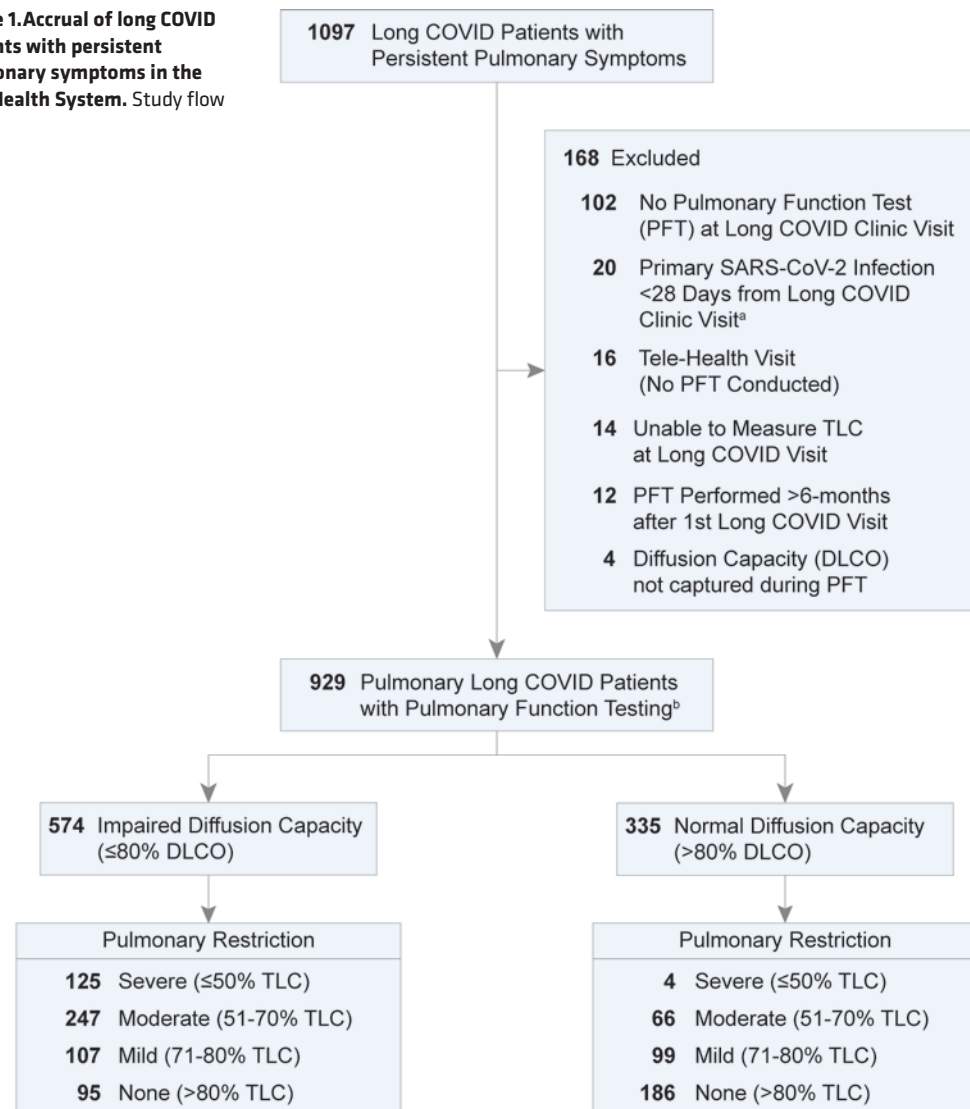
e 1. Accrual of long COVID nts with persistent onary symptoms in the Health System. Study flow

1097 Long COVID Patients with Persistent Pulmonary Symptoms

168 Excluded

102 No Pulmonary Function Test (PFT) at Long COVID Clinic Visit

20 Primary SARS-CoV-2 Infection <28 Days from Long COVID Clinic Visit$^a$

16 Tele-Health Visit (No PFT Conducted)

14 Unable to Measure TLC at Long COVID Visit

12 PFT Performed >6-months after 1st Long COVID Visit

4 Diffusion Capacity (DLCO) not captured during PFT

929 Pulmonary Long COVID Patients with Pulmonary Function Testing$^b$

574 Impaired Diffusion Capacity (≤80% DLCO)

335 Normal Diffusion Capacity (>80% DLCO)

Pulmonary Restriction

125 Severe (≤50% TLC)

247 Moderate (51-70% TLC)

107 Mild (71-80% TLC)

95 None (>80% TLC)

Pulmonary Restriction

4 Severe (≤50% TLC)

66 Moderate (51-70% TLC)

99 Mild (71-80% TLC)

186 None (>80% TLC)